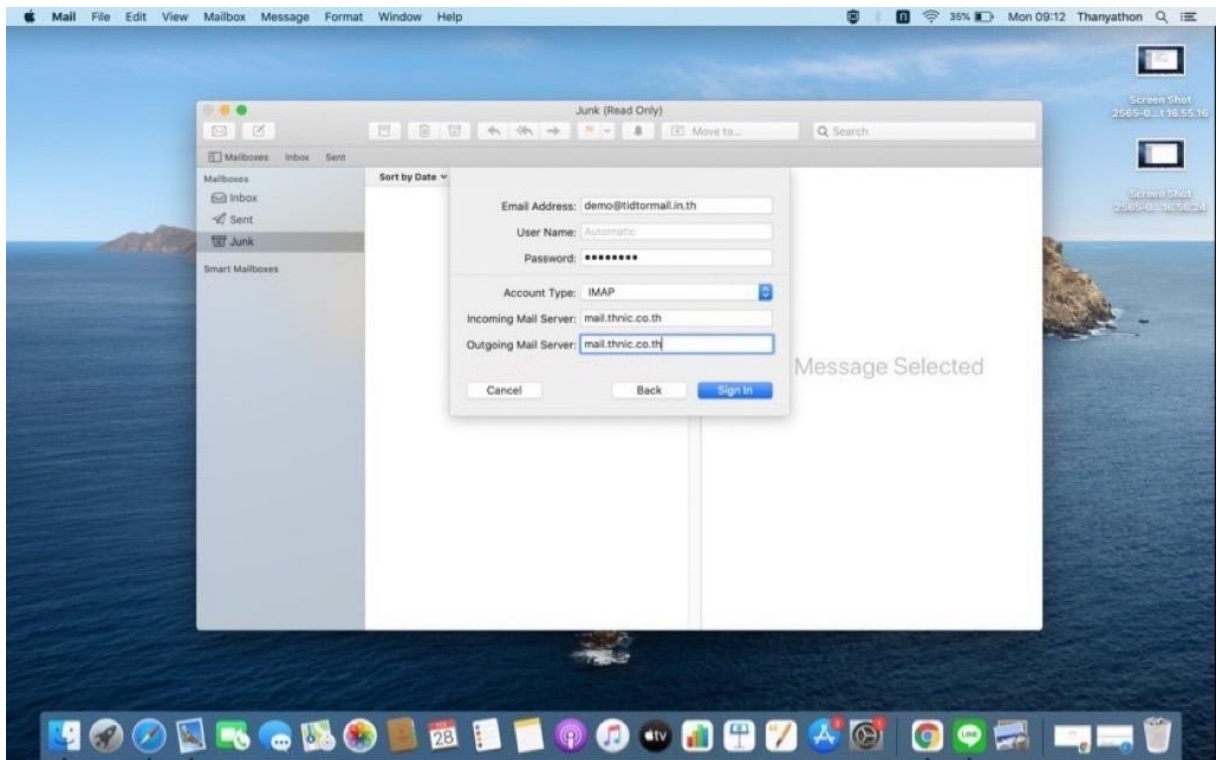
Mail File Edit View Mailbox Message Format Window Help

35% Mon 09:12 Thanyathon

Screen Shot 2565-0...t 16.55.16

Screen Shot 2565-0...t 16.56.24

Junk (Read Only)

Move to...

Search

Mailboxes Inbox Sent

Mailboxes

Inbox

Sent

Junk

Smart Mailboxes

Sort by Date

Email Address: demo@tidtormail.in.th

User Name: Automatic

Password: ••••••••

Account Type: IMAP

Incoming Mail Server: mail.thnic.co.th

Outgoing Mail Server: mail.thnic.co.th

Cancel

Back

Sign In

Message Selected

28